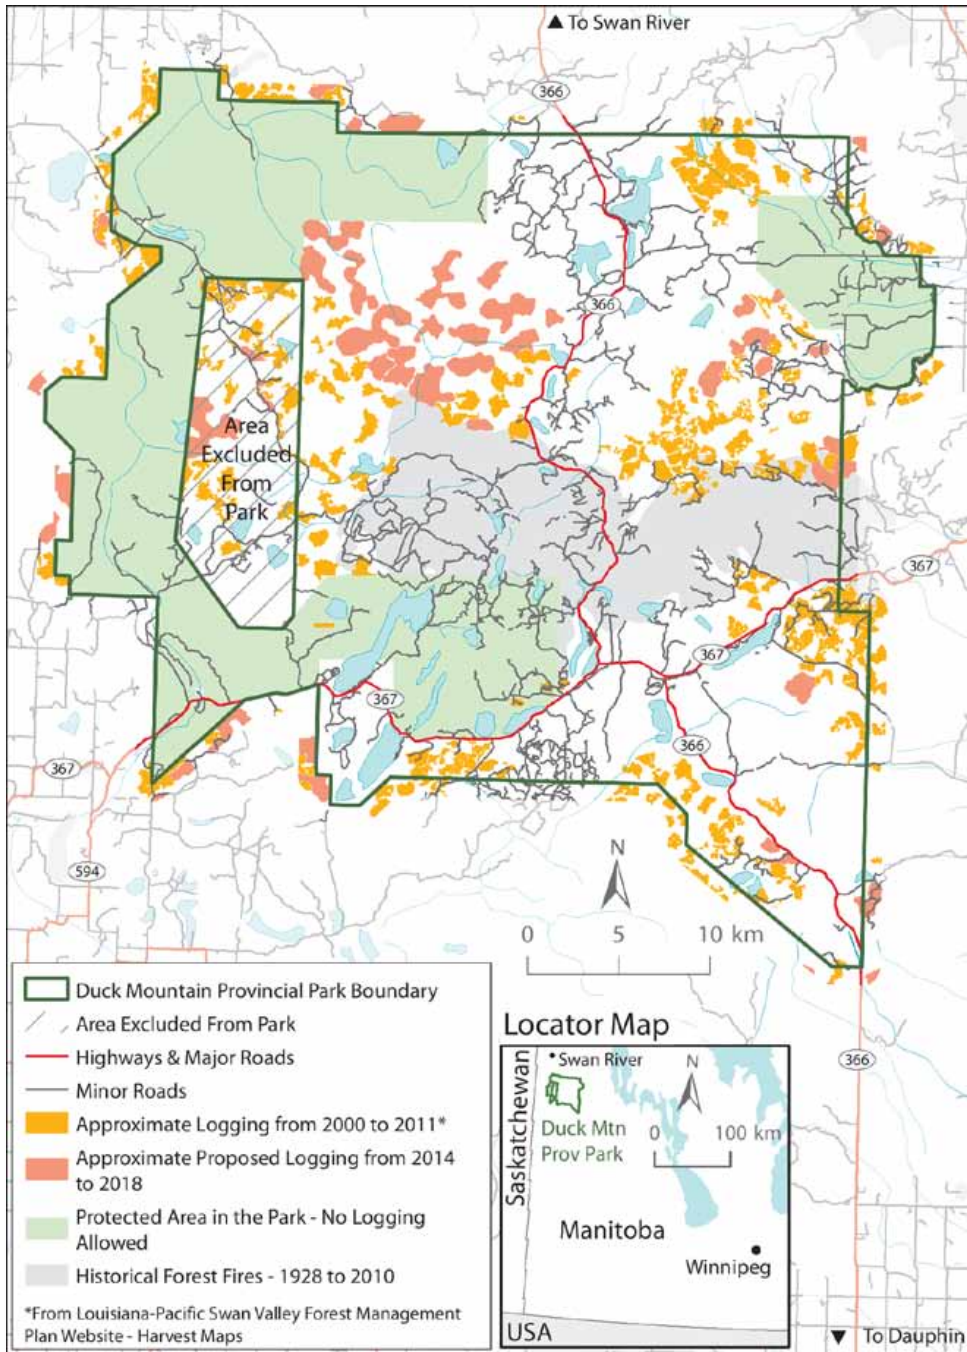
▲ To Swan River

366

366

Area Excluded From Park

367

367

367

366

367

594

N

0 5 10 km

Duck Mountain Provincial Park Boundary
Area Excluded From Park
Highways & Major Roads
Minor Roads
Approximate Logging from 2000 to 2011*
Approximate Proposed Logging from 2014 to 2018
Protected Area in the Park - No Logging Allowed
Historical Forest Fires - 1928 to 2010

*From Louisiana-Pacific Swan Valley Forest Management Plan Website - Harvest Maps

Locator Map

Swan River
Saskatchewan
Duck Mtn Prov Park
N
0 100 km
Manitoba
Winnipeg
USA

366

▼ To Dauphin